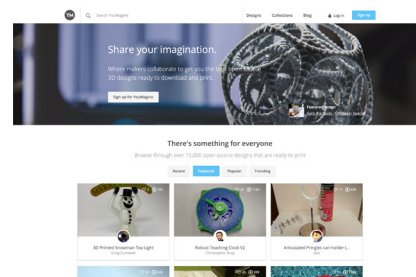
YM Search YouMagine Designs Collections Blog Log in Sign up

Share your imagination.

Where makers collaborate to get you the best open source 3D designs ready to download and print.

Sign up for YouMagine

Featured design
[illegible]

There's something for everyone

Browse through over 15,000 open source designs that are ready to print

Recent Featured Popular Trending

3D Printed Snowman Tea Light
Greg Lockwood

Robust Teaching Clock V2
Christopher Bray

Articulated Pringles can holder (...
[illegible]